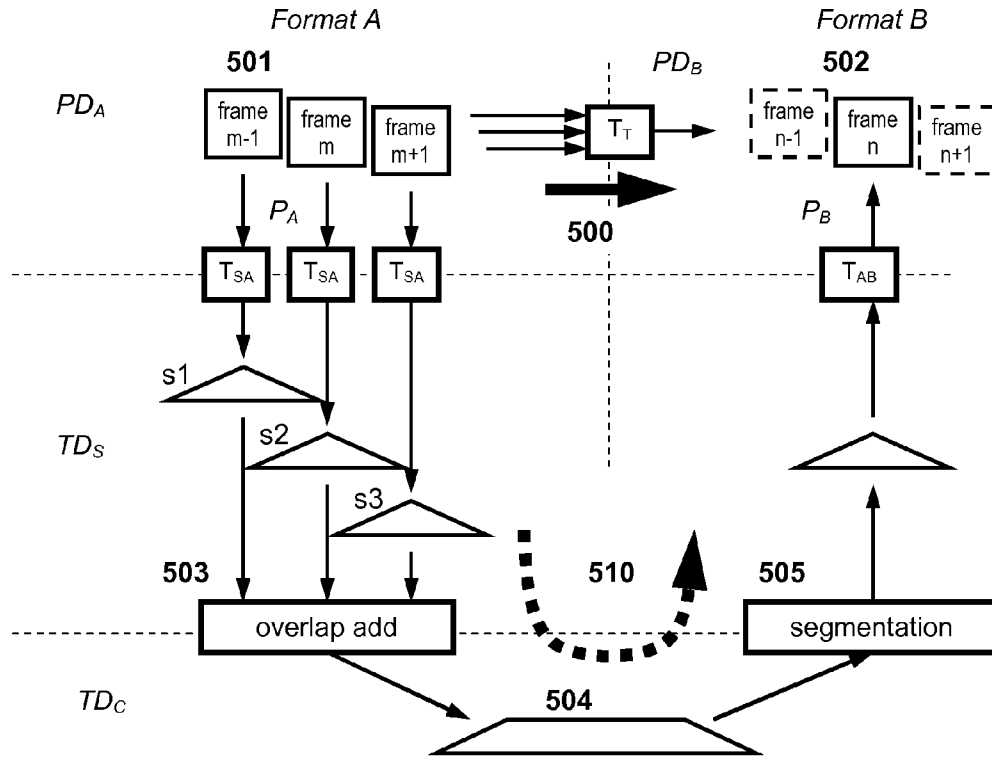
Format A

Format B

501

$PD_B$

502

$PD_A$

frame m-1

frame m

frame m+1

$T_T$

frame n-1

frame n

frame n+1

$P_A$

$P_B$

500

$T_{SA}$

$T_{SA}$

$T_{SA}$

$T_{AB}$

s1

$TD_S$

s2

s3

503

510

505

overlap add

segmentation

$TD_C$

504